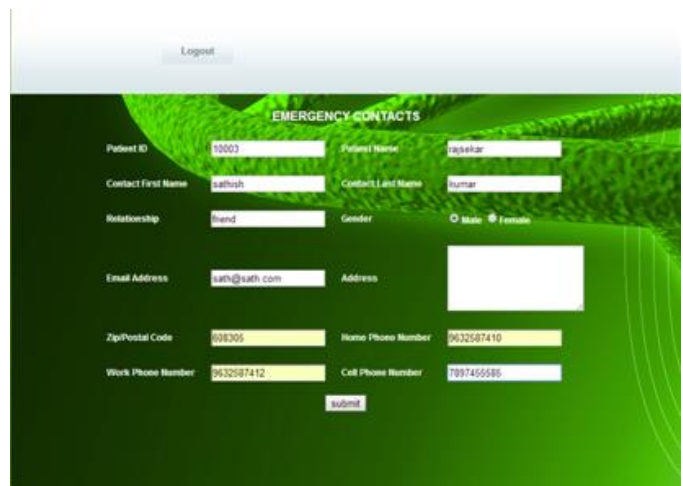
Logout

EMERGENCY CONTACTS

Patient ID 10003
Patient Name rajsekar
Contact First Name sathish
Contact Last Name kumar
Relationship friend
Gender Male Female
Email Address sath@sath.com
Address
Zip/Postal Code 608305
Home Phone Number 9632587410
Work Phone Number 9632587412
Cell Phone Number 7897455585

submit